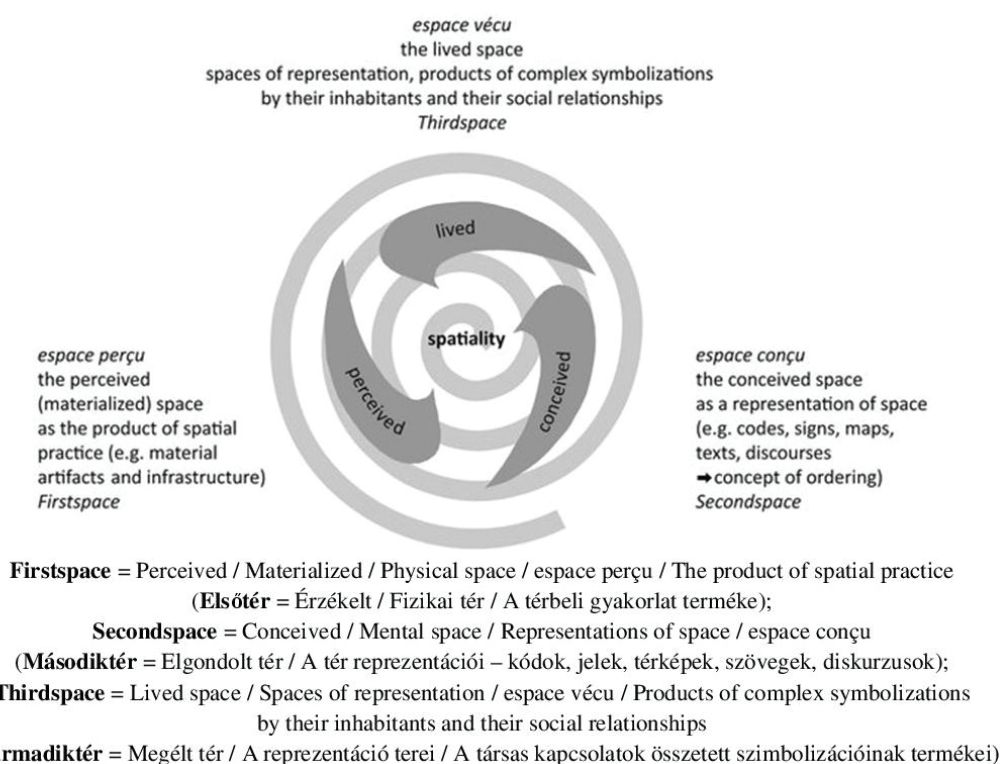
espace vécu
the lived space
spaces of representation, products of complex symbolizations by their inhabitants and their social relationships
Thirdspace

lived

spatiality

perceived

conceived

espace perçu
the perceived (materialized) space as the product of spatial practice (e.g. material artifacts and infrastructure)
Firstspace

espace conçu
the conceived space as a representation of space (e.g. codes, signs, maps, texts, discourses ➡concept of ordering)
Secondspace

**Firstspace** = Perceived / Materialized / Physical space / espace perçu / The product of spatial practice (**Elsőtér** = Érzékelt / Fizikai tér / A térbeli gyakorlat terméke);
**Secondspace** = Conceived / Mental space / Representations of space / espace conçu (**Másodiktér** = Elgondolt tér / A tér reprezentációi – kódok, jelek, térképek, szövegek, diskurzusok);
**Thirdspace** = Lived space / Spaces of representation / espace vécu / Products of complex symbolizations by their inhabitants and their social relationships
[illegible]**rmadiktér** = Megélt tér / A reprezentáció terei / A társas kapcsolatok összetett szimbolizációinak termékei)